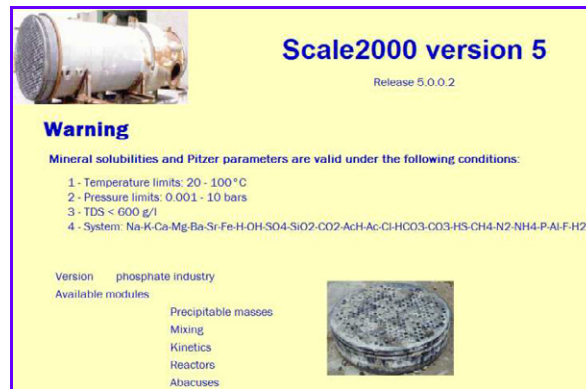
Scale2000 version 5

Release 5.0.0.2

Warning

Mineral solubilities and Pitzer parameters are valid under the following conditions:

1 - Temperature limits: 20 - 100°C
2 - Pressure limits: 0.001 - 10 bars
3 - TDS < 600 g/l
4 - System: Na-K-Ca-Mg-Ba-Sr-Fe-H-OH-SO4-SiO2-CO2-AcH-Ac-Cl-HCO3-CO3-HS-CH4-N2-NH4-P-Al-F-H2

Version phosphate industry
Available modules

Precipitable masses
Mixing
Kinetics
Reactors
Abacuses